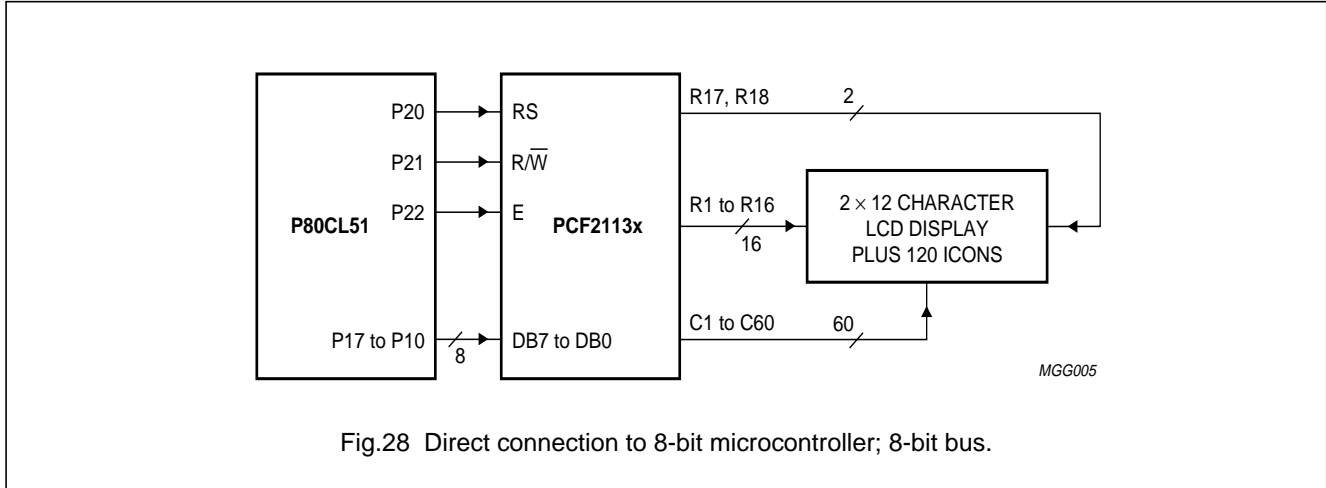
P80CL51

P20
P21
P22
P17 to P10
8

RS
$R/\overline{W}$
E
DB7 to DB0

PCF2113x

R17, R18
2
R1 to R16
16
C1 to C60
60

$2 \times 12$ CHARACTER LCD DISPLAY PLUS 120 ICONS

MGG005

Fig.28 Direct connection to 8-bit microcontroller; 8-bit bus.